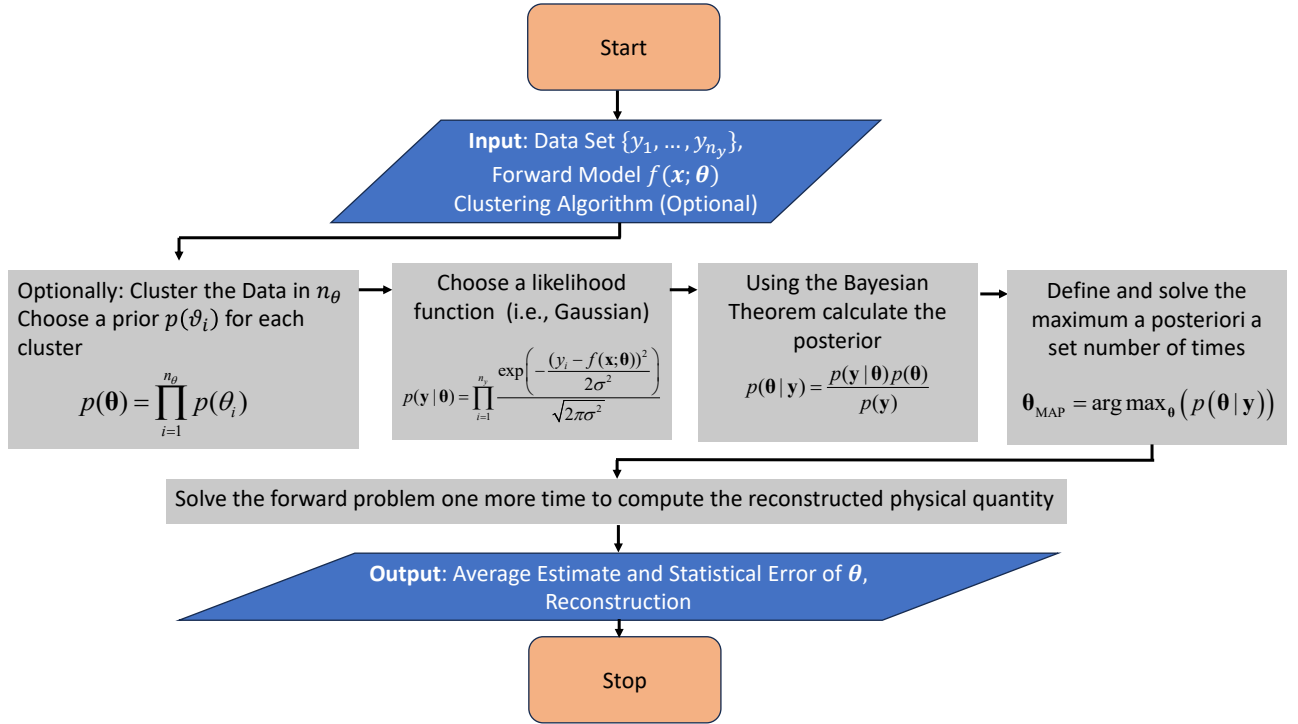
Start

**Input**: Data Set $\{y_1, \dots, y_{n_y}\}$, Forward Model $f(\boldsymbol{x};\boldsymbol{\theta})$ Clustering Algorithm (Optional)

Optionally: Cluster the Data in $n_\theta$ Choose a prior $p(\vartheta_i)$ for each cluster

$p(\boldsymbol{\theta}) = \prod_{i=1}^{n_\theta} p(\theta_i)$

Choose a likelihood function (i.e., Gaussian)

$p(\mathbf{y}|\boldsymbol{\theta}) = \prod_{i=1}^{n_y} \frac{\exp\left(-\frac{(y_i - f(\mathbf{x};\boldsymbol{\theta}))^2}{2\sigma^2}\right)}{\sqrt{2\pi\sigma^2}}$

Using the Bayesian Theorem calculate the posterior

$p(\boldsymbol{\theta}|\mathbf{y}) = \frac{p(\mathbf{y}|\boldsymbol{\theta})p(\boldsymbol{\theta})}{p(\mathbf{y})}$

Define and solve the maximum a posteriori a set number of times

$\boldsymbol{\theta}_{\text{MAP}} = \arg\max_{\boldsymbol{\theta}}\left(p(\boldsymbol{\theta}|\mathbf{y})\right)$

Solve the forward problem one more time to compute the reconstructed physical quantity

**Output**: Average Estimate and Statistical Error of $\boldsymbol{\theta}$, Reconstruction

Stop